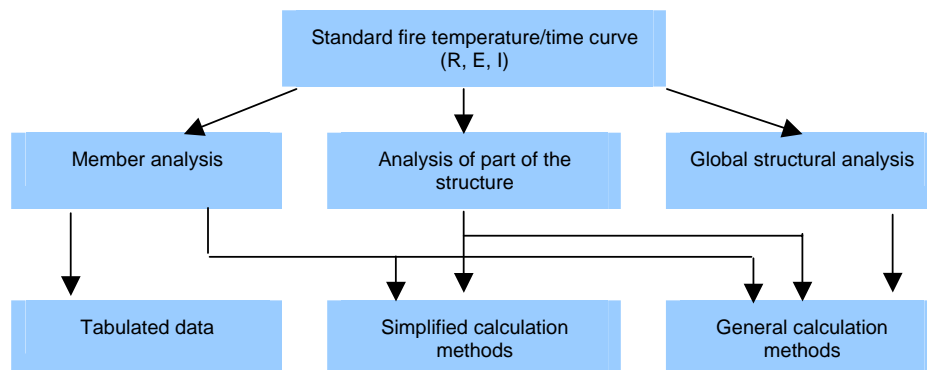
Standard fire temperature/time curve
(R, E, I)

Member analysis

Analysis of part of the structure

Global structural analysis

Tabulated data

Simplified calculation methods

General calculation methods